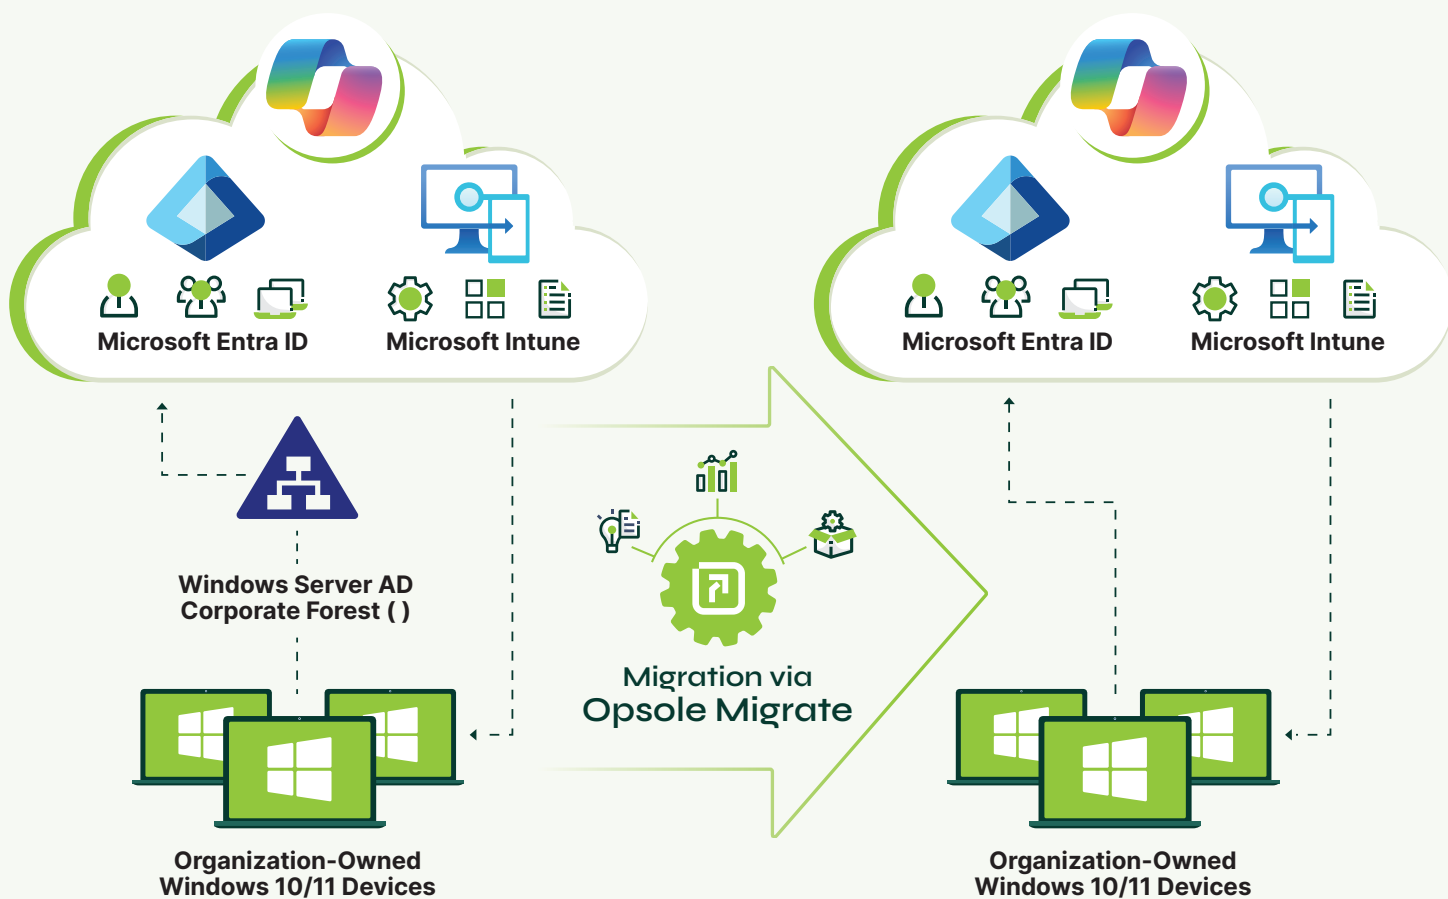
Microsoft Entra ID

Microsoft Intune

Windows Server AD
Corporate Forest ( )

Organization-Owned
Windows 10/11 Devices

Migration via
Opsole Migrate

Microsoft Entra ID

Microsoft Intune

Organization-Owned
Windows 10/11 Devices